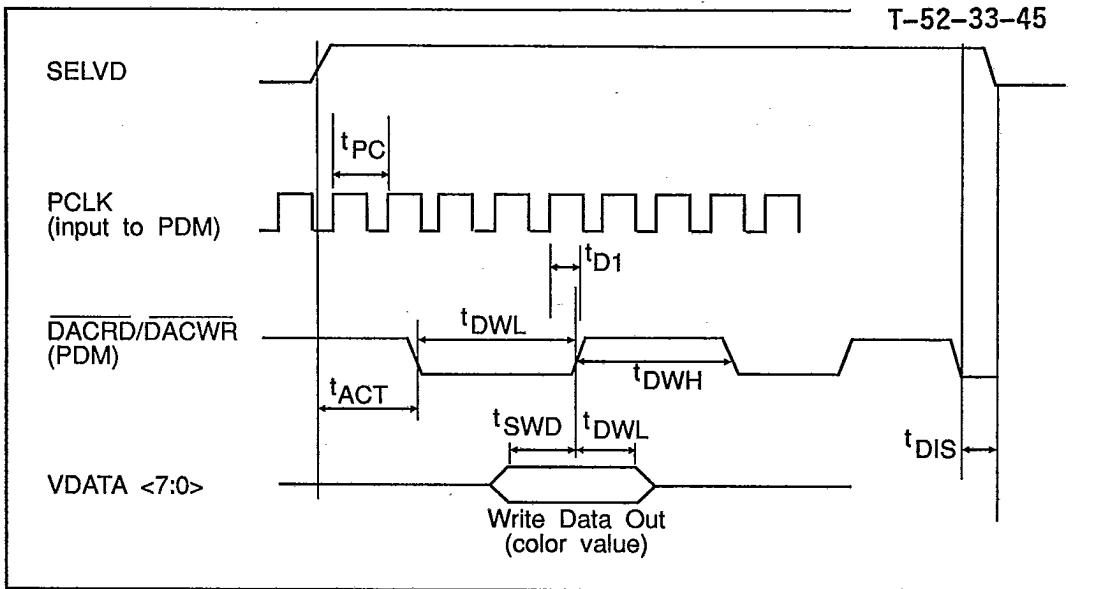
T-52-33-45

SELVD

$t_{PC}$

PCLK (input to PDM)

$t_{D1}$

$\overline{DACRD}/\overline{DACWR}$ (PDM)

$t_{DWL}$

$t_{DWH}$

$t_{ACT}$

$t_{SWD}$ $t_{DWL}$

$t_{DIS}$

VDATA <7:0>

Write Data Out (color value)